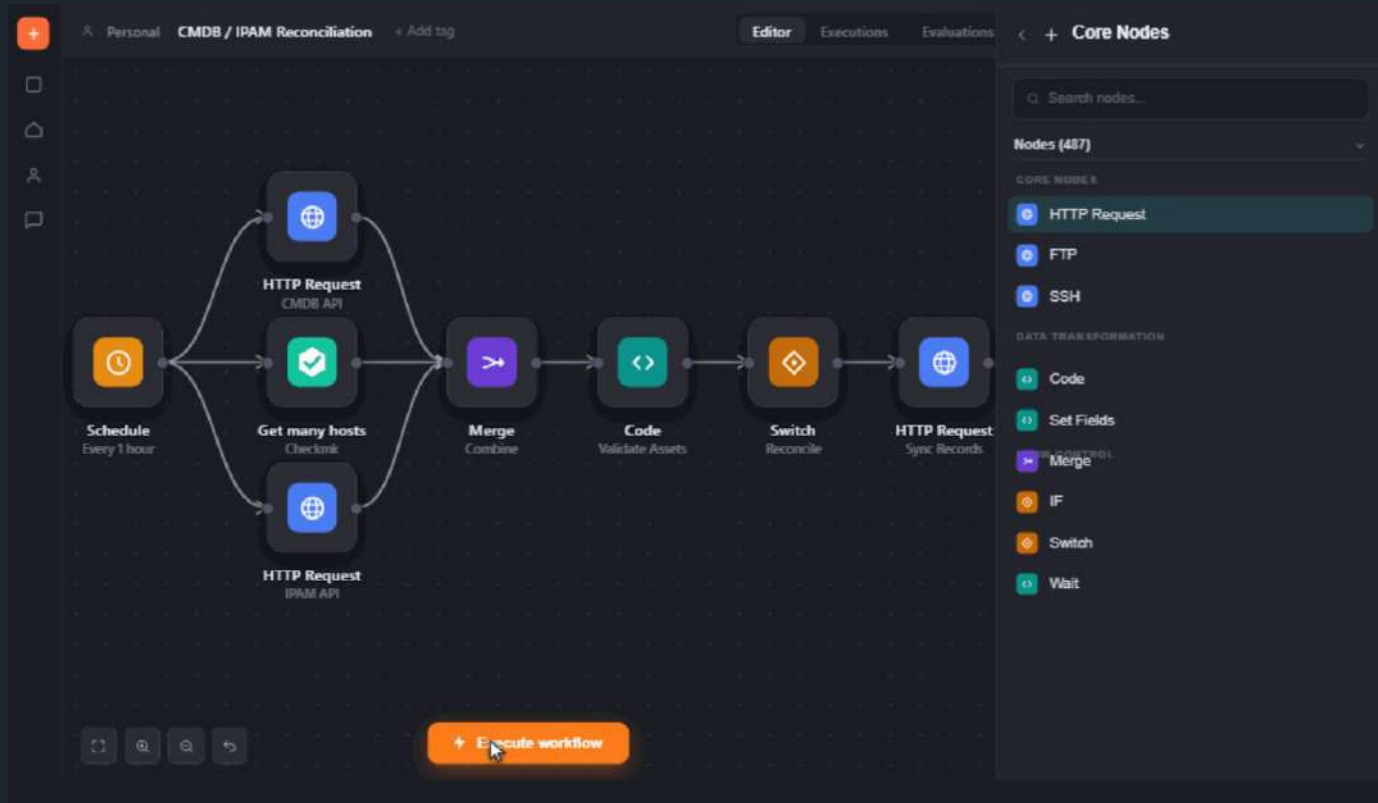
Personal CMDB / IPAM Reconciliation + Add tag

Editor Executions Evaluations

+ Core Nodes

Search nodes...

Nodes (487)

CORE NODES

HTTP Request

FTP

SSH

DATA TRANSFORMATION

Code

Set Fields

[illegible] CONTROL

Merge

IF

Switch

Wait

HTTP Request
CMDB API

Schedule
Every 1 hour

Get many hosts
Checkmk

HTTP Request
IPAM API

Merge
Combine

Code
Validate Assets

Switch
Reconcile

HTTP Request
Sync Records

E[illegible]cute workflow